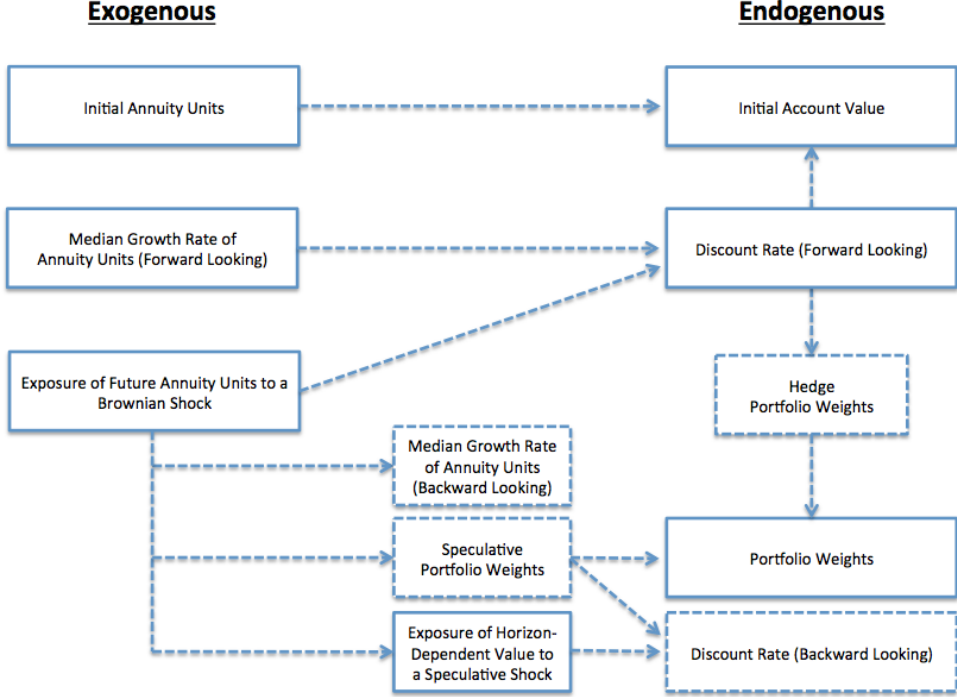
Exogenous

Endogenous

Initial Annuity Units

Initial Account Value

Median Growth Rate of Annuity Units (Forward Looking)

Discount Rate (Forward Looking)

Exposure of Future Annuity Units to a Brownian Shock

Hedge Portfolio Weights

Median Growth Rate of Annuity Units (Backward Looking)

Speculative Portfolio Weights

Portfolio Weights

Exposure of Horizon-Dependent Value to a Speculative Shock

Discount Rate (Backward Looking)